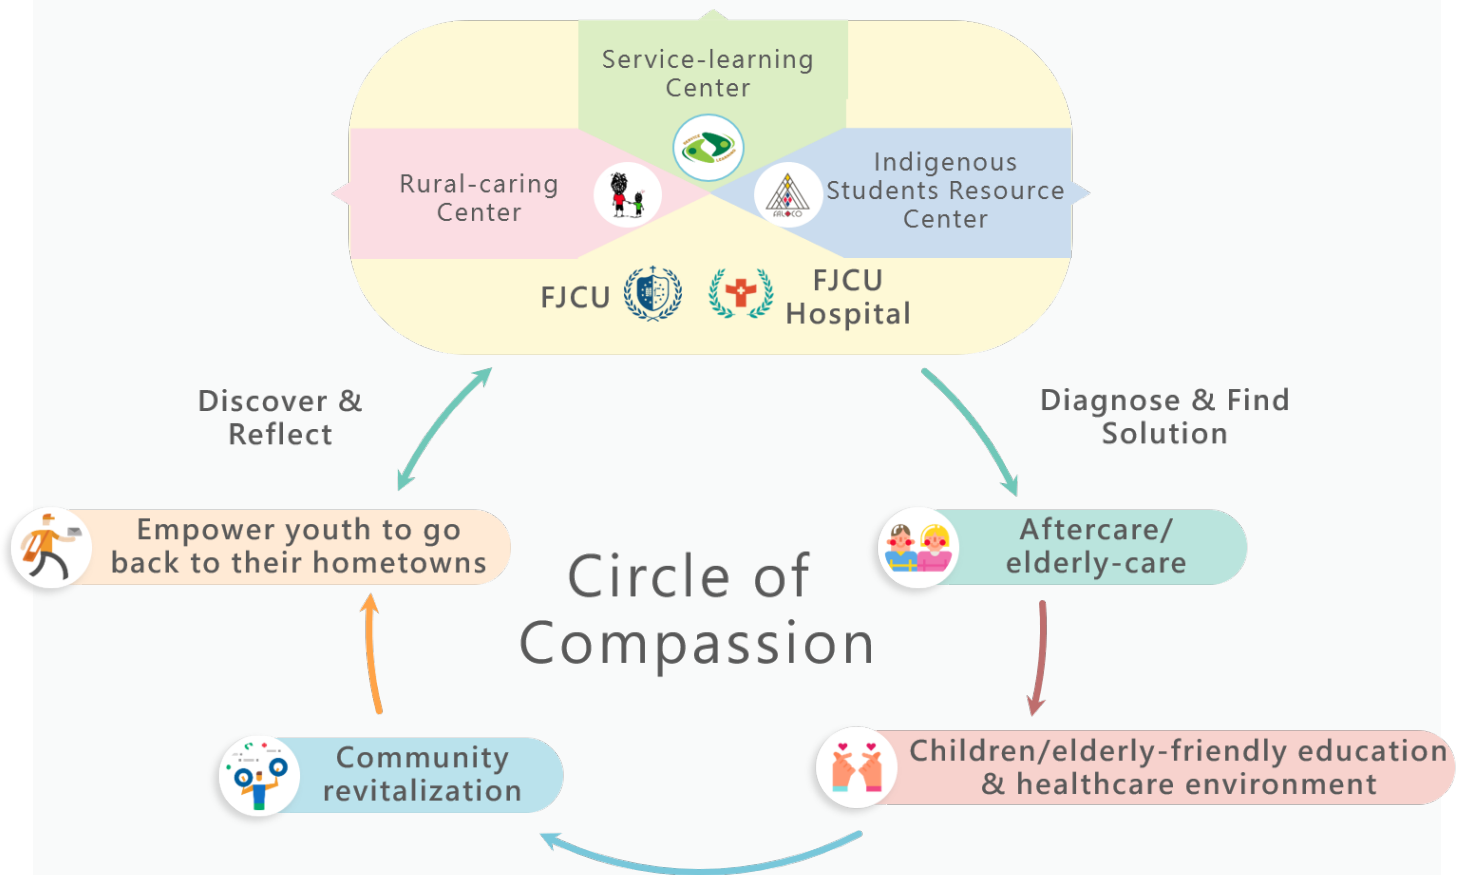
Service-learning Center

Rural-caring Center

Indigenous Students Resource Center

FJCU

FJCU Hospital

Discover & Reflect

Diagnose & Find Solution

Empower youth to go back to their hometowns

Circle of Compassion

Aftercare/ elderly-care

Community revitalization

Children/elderly-friendly education & healthcare environment